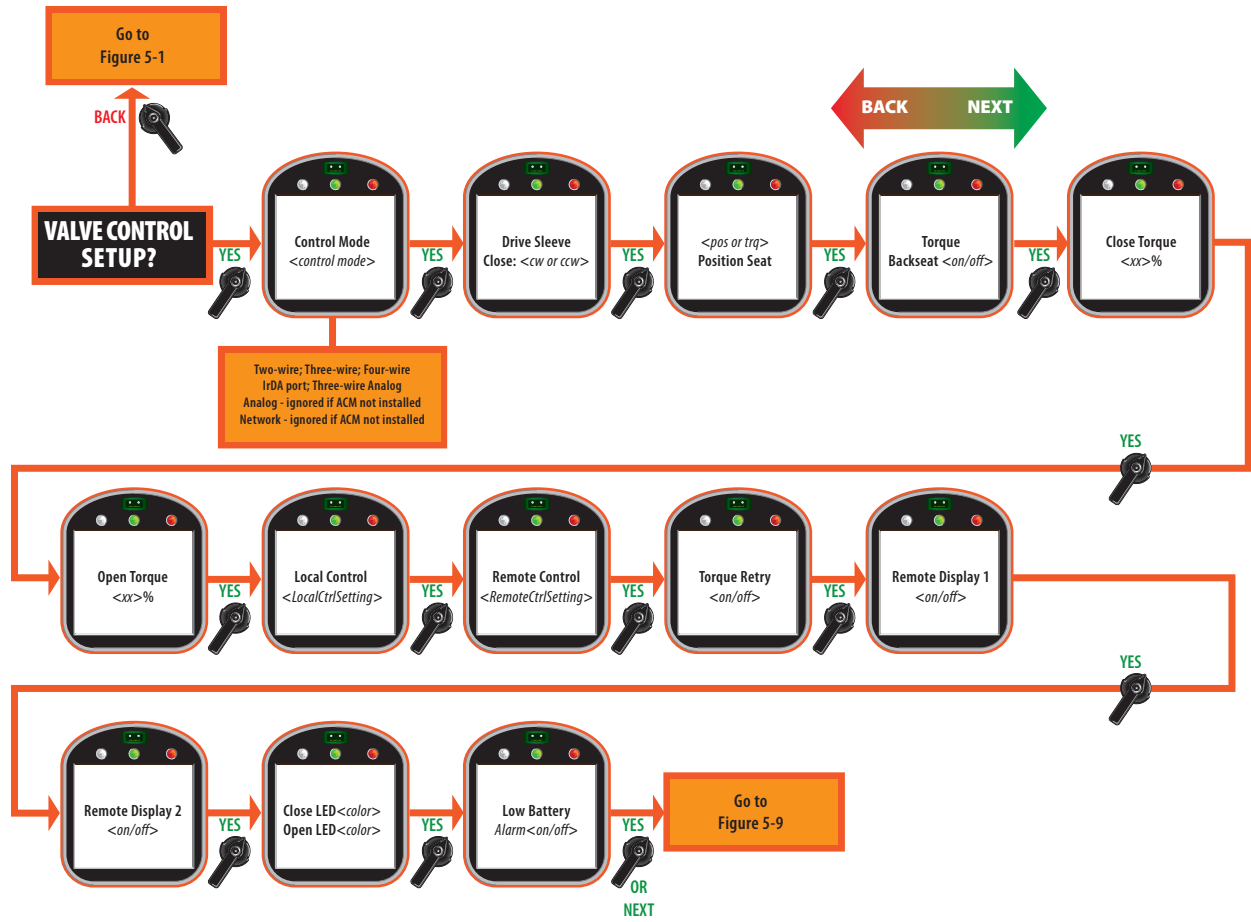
Go to
Figure 5-1

BACK

BACK NEXT

VALVE CONTROL SETUP?

YES

Control Mode
<control mode>

YES

Drive Sleeve
Close: <cw or ccw>

YES

<pos or trq>
Position Seat

YES

Torque
Backseat <on/off>

YES

Close Torque
<xx>%

Two-wire; Three-wire; Four-wire
IrDA port; Three-wire Analog
Analog - ignored if ACM not installed
Network - ignored if ACM not installed

YES

Open Torque
<xx>%

YES

Local Control
<LocalCtrlSetting>

YES

Remote Control
<RemoteCtrlSetting>

YES

Torque Retry
<on/off>

YES

Remote Display 1
<on/off>

YES

Remote Display 2
<on/off>

YES

Close LED<color>
Open LED<color>

YES

Low Battery
Alarm<on/off>

YES

OR
NEXT

Go to
Figure 5-9